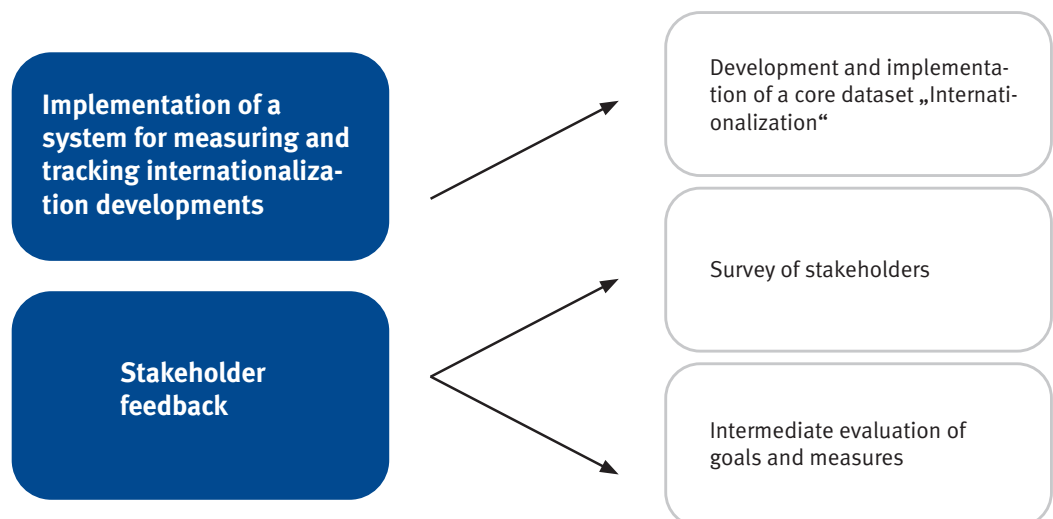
Implementation of a system for measuring and tracking internationalization developments

Stakeholder feedback

Development and implementation of a core dataset „Internationalization“

Survey of stakeholders

Intermediate evaluation of goals and measures